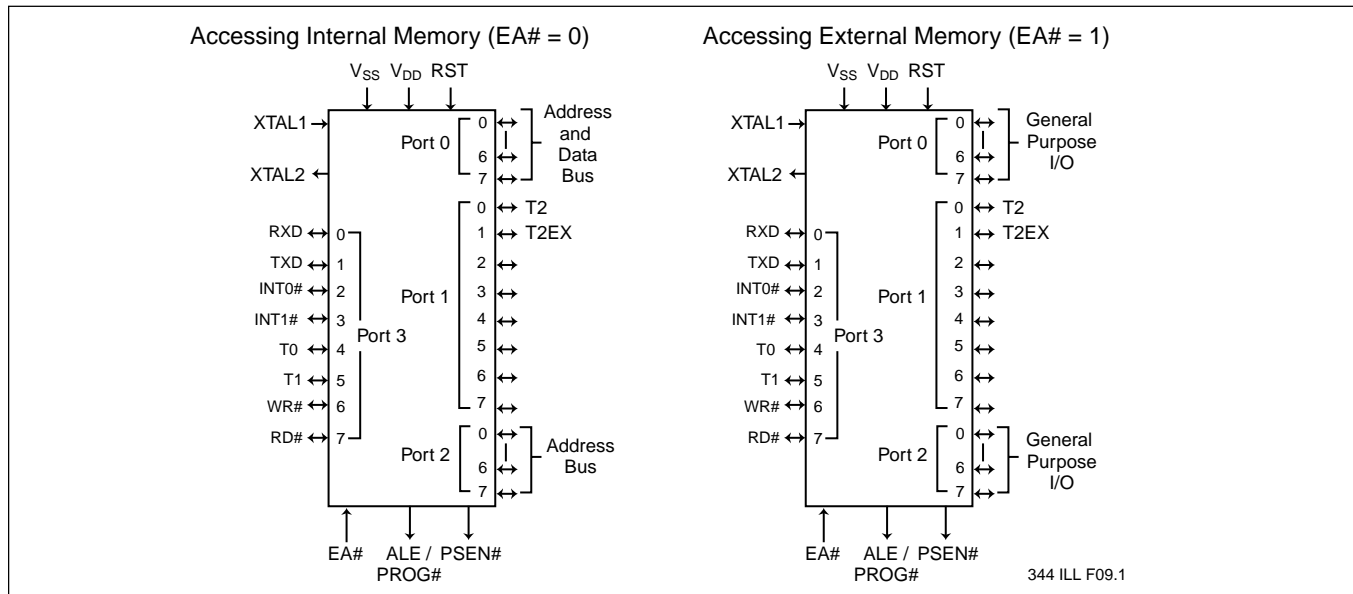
Accessing Internal Memory (EA# = 0)

$V_{SS}$ $V_{DD}$ RST

XTAL1

XTAL2

Port 0

0

6

7

Address and Data Bus

0 T2

1 T2EX

2

3

4

5

6

7

Port 1

RXD 0

TXD 1

INT0# 2

INT1# 3

T0 4

T1 5

WR# 6

RD# 7

Port 3

Port 2

0

6

7

Address Bus

EA#

ALE / PROG#

PSEN#

Accessing External Memory (EA# = 1)

$V_{SS}$ $V_{DD}$ RST

XTAL1

XTAL2

Port 0

0

6

7

General Purpose I/O

0 T2

1 T2EX

2

3

4

5

6

7

Port 1

RXD 0

TXD 1

INT0# 2

INT1# 3

T0 4

T1 5

WR# 6

RD# 7

Port 3

Port 2

0

6

7

General Purpose I/O

EA#

ALE / PROG#

PSEN#

344 ILL F09.1